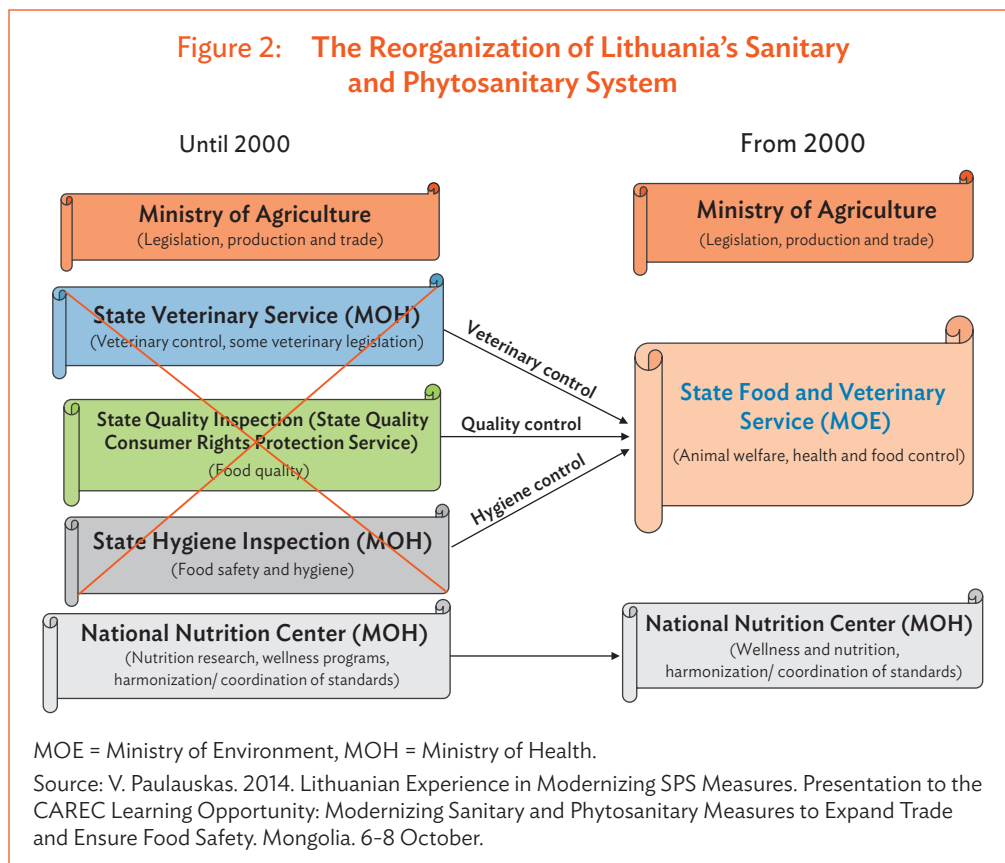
Figure 2: The Reorganization of Lithuania's Sanitary and Phytosanitary System

Until 2000

From 2000

Ministry of Agriculture
(Legislation, production and trade)

State Veterinary Service (MOH)
(Veterinary control, some veterinary legislation)

State Quality Inspection (State Quality Consumer Rights Protection Service)
(Food quality)

State Hygiene Inspection (MOH)
(Food safety and hygiene)

National Nutrition Center (MOH)
(Nutrition research, wellness programs, harmonization/ coordination of standards)

Veterinary control

Quality control

Hygiene control

Ministry of Agriculture
(Legislation, production and trade)

State Food and Veterinary Service (MOE)
(Animal welfare, health and food control)

National Nutrition Center (MOH)
(Wellness and nutrition, harmonization/ coordination of standards)

MOE = Ministry of Environment, MOH = Ministry of Health.

Source: V. Paulauskas. 2014. Lithuanian Experience in Modernizing SPS Measures. Presentation to the CAREC Learning Opportunity: Modernizing Sanitary and Phytosanitary Measures to Expand Trade and Ensure Food Safety. Mongolia. 6–8 October.